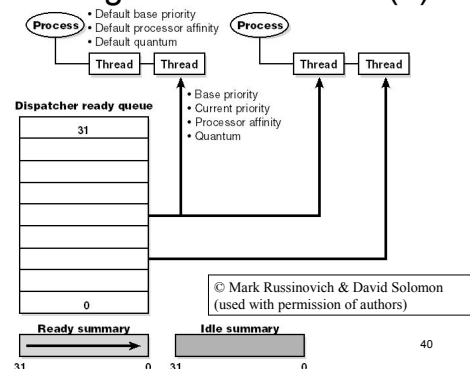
Process
• Default base priority
• Default processor affinity
• Default quantum

Process

Thread

Thread

Thread

Thread

Dispatcher ready queue

• Base priority
• Current priority
• Processor affinity
• Quantum

31

0

© Mark Russinovich & David Solomon (used with permission of authors)

Ready summary

31 0

Idle summary

31 0

40